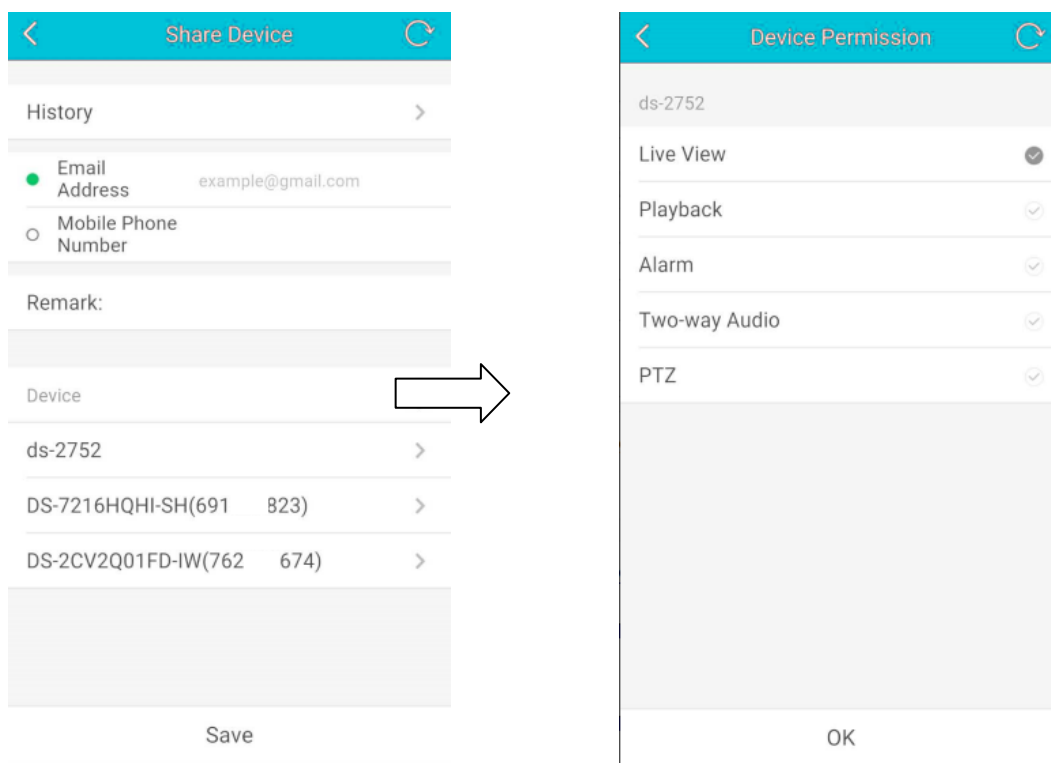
Share Device

History

Email Address example@gmail.com

Mobile Phone Number

Remark:

Device

ds-2752

DS-7216HQHI-SH(691 823)

DS-2CV2Q01FD-IW(762 674)

Save

Device Permission

ds-2752

Live View

Playback

Alarm

Two-way Audio

PTZ

OK